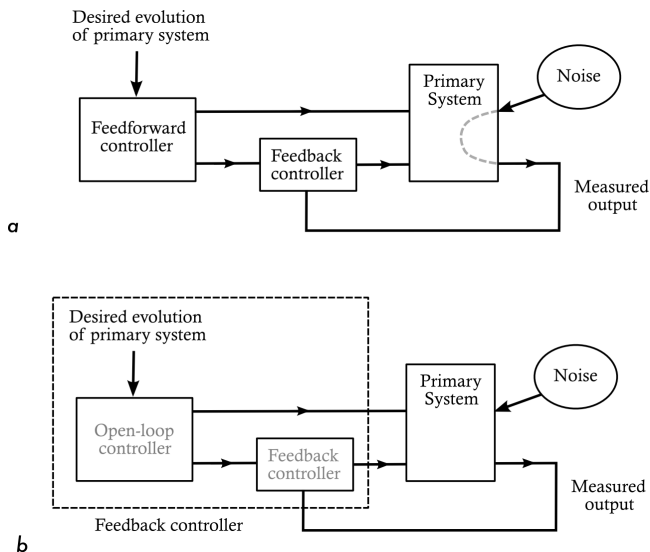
Desired evolution of primary system

Feedforward controller

Feedback controller

Primary System

Noise

Measured output

a

Desired evolution of primary system

Open-loop controller

Feedback controller

Feedback controller

Primary System

Noise

Measured output

b